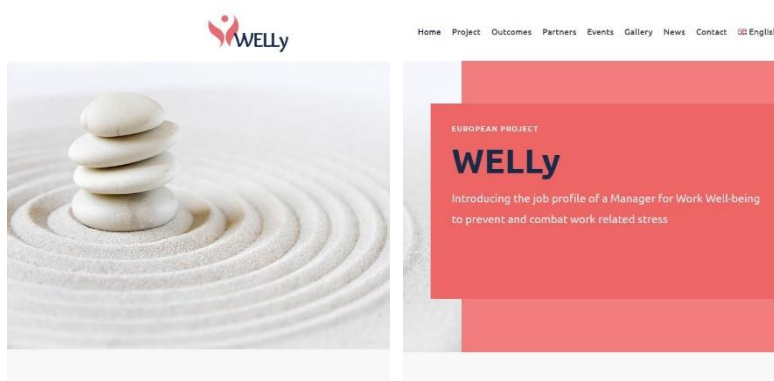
WELLy

Home Project Outcomes Partners Events Gallery News Contact English

EUROPEAN PROJECT

WELLy

Introducing the job profile of a Manager for Work Well-being to prevent and combat work related stress